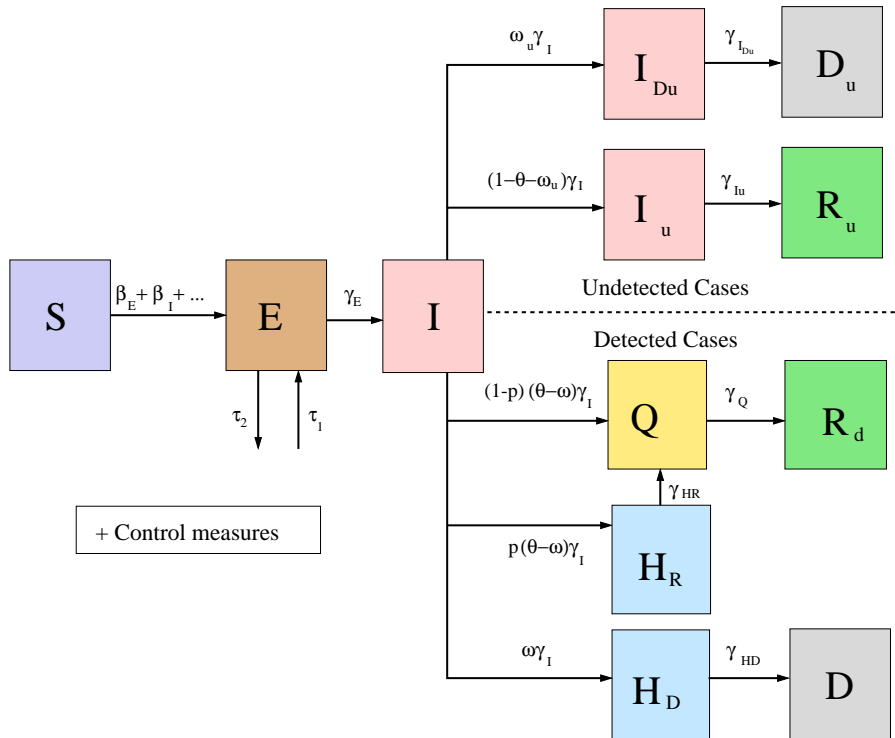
S

$\beta_E + \beta_I + ...$

E

$\tau_2$

$\tau_I$

$\gamma_E$

I

$\omega_u \gamma_I$

$I_{Du}$

$\gamma_{I_{Du}}$

$D_u$

$(1-\theta-\omega_u)\gamma_I$

$I_u$

$\gamma_{Iu}$

$R_u$

Undetected Cases

Detected Cases

$(1\text{-}p)\ (\theta-\omega)\gamma_I$

Q

$\gamma_Q$

$R_d$

$\gamma_{HR}$

$p(\theta-\omega)\gamma_I$

$H_R$

$\omega\gamma_I$

$H_D$

$\gamma_{HD}$

D

+ Control measures